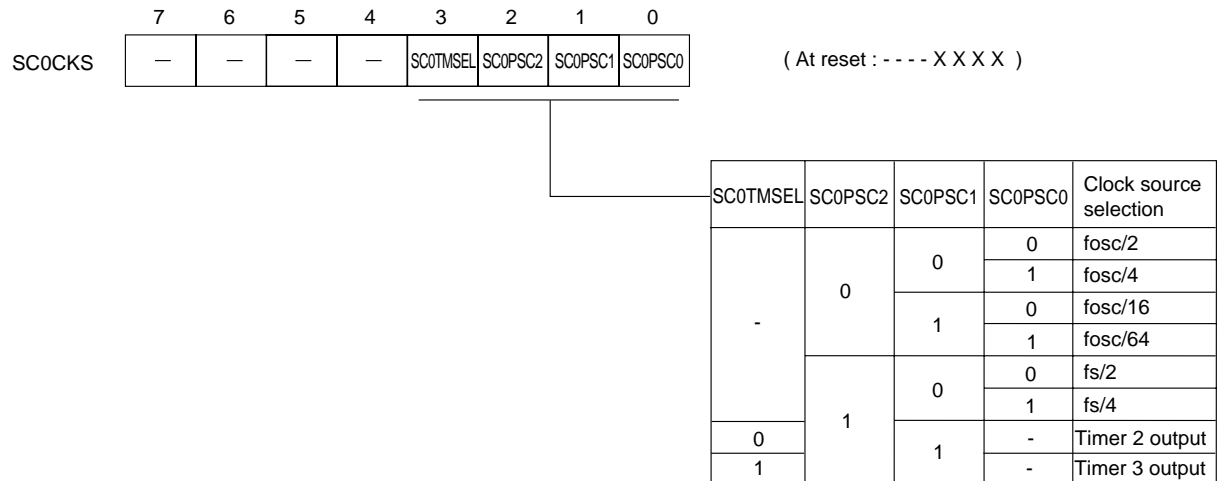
| | 7 | 6 | 5 | 4 | 3 | 2 | 1 | 0 |
|---|---|---|---|---|---|---|---|---|
| SC0CKS | — | — | — | — | SC0TMSEL | SC0PSC2 | SC0PSC1 | SC0PSC0 |

( At reset : - - - - X X X X )

| SC0TMSEL | SC0PSC2 | SC0PSC1 | SC0PSC0 | Clock source selection |
|---|---|---|---|---|
| - | 0 | 0 | 0 | fosc/2 |
| | | | 1 | fosc/4 |
| | | 1 | 0 | fosc/16 |
| | | | 1 | fosc/64 |
| | 1 | 0 | 0 | fs/2 |
| | | | 1 | fs/4 |
| 0 | | 1 | - | Timer 2 output |
| 1 | | | - | Timer 3 output |